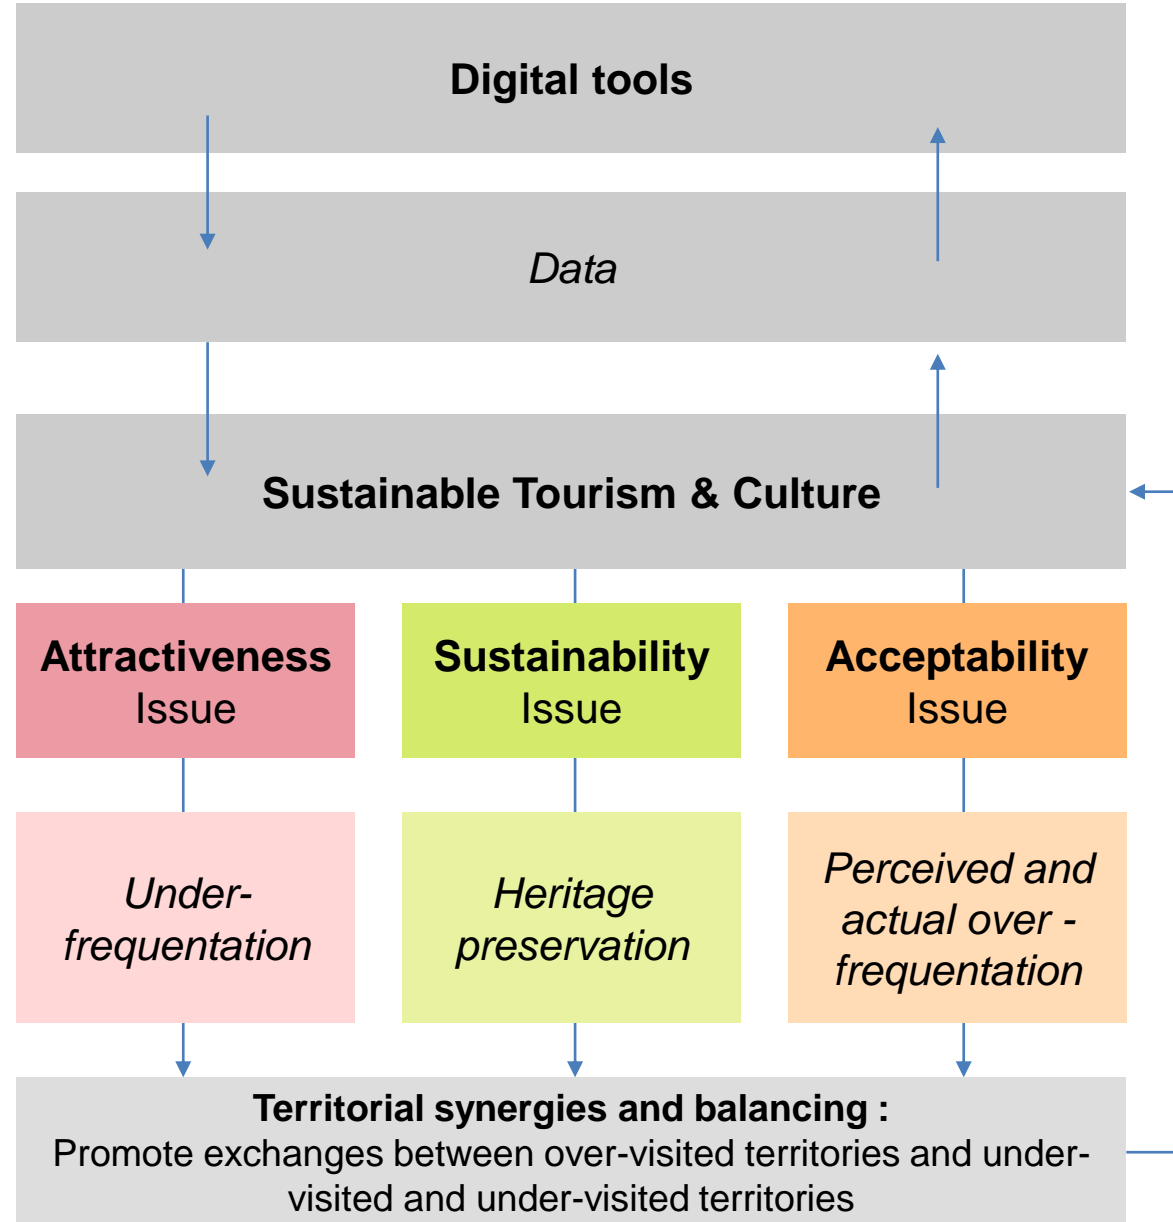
Digital tools

Data

Sustainable Tourism & Culture

Attractiveness Issue

Sustainability Issue

Acceptability Issue

Under-frequentation

Heritage preservation

Perceived and actual over - frequentation

Territorial synergies and balancing :
Promote exchanges between over-visited territories and under-visited and under-visited territories